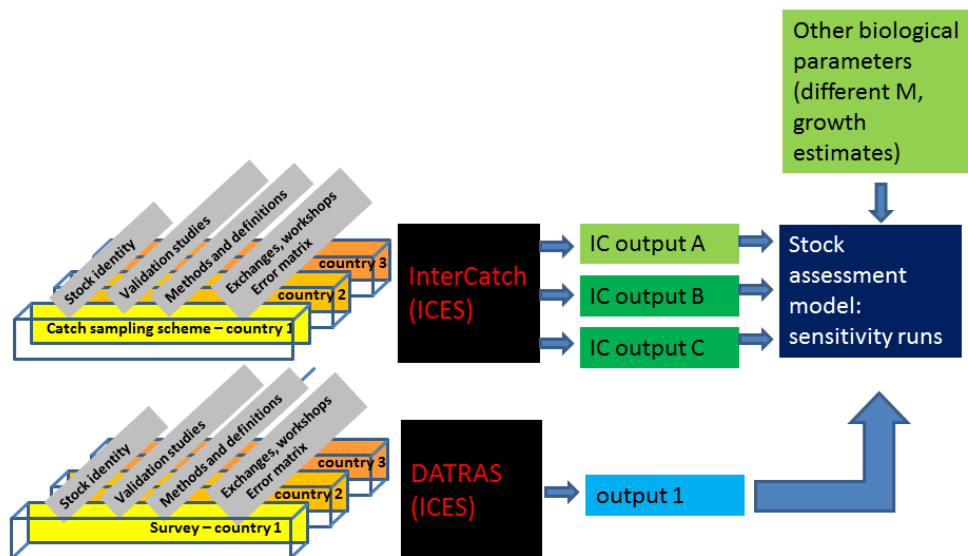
Stock identity
Validation studies
Methods and definitions
Exchanges, workshops
Error matrix
country 3
country 2
Catch sampling scheme – country 1

InterCatch (ICES)

IC output A
IC output B
IC output C

Other biological parameters (different M, growth estimates)

Stock assessment model: sensitivity runs

Stock identity
Validation studies
Methods and definitions
Exchanges, workshops
Error matrix
country 3
country 2
Survey – country 1

DATRAS (ICES)

output 1